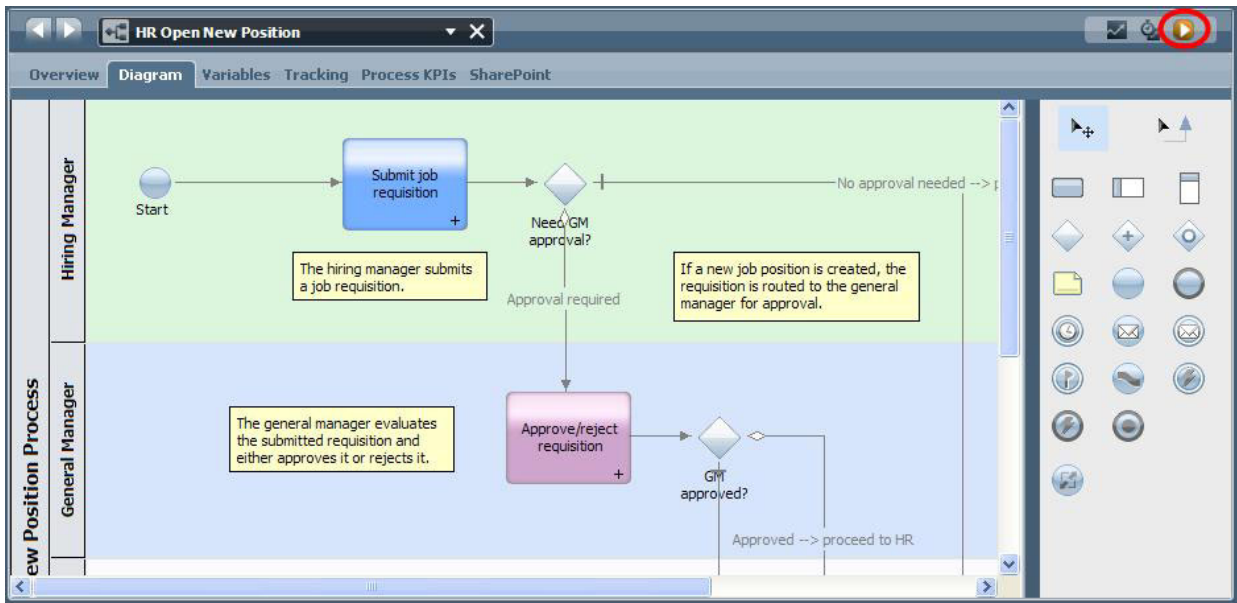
HR Open New Position

Overview Diagram Variables Tracking Process KPIs SharePoint

ew Position Process

Hiring Manager

Start

Submit job requisition

Need GM approval?

No approval needed --> p

The hiring manager submits a job requisition.

Approval required

If a new job position is created, the requisition is routed to the general manager for approval.

General Manager

The general manager evaluates the submitted requisition and either approves it or rejects it.

Approve/reject requisition

GM approved?

Approved --> proceed to HR